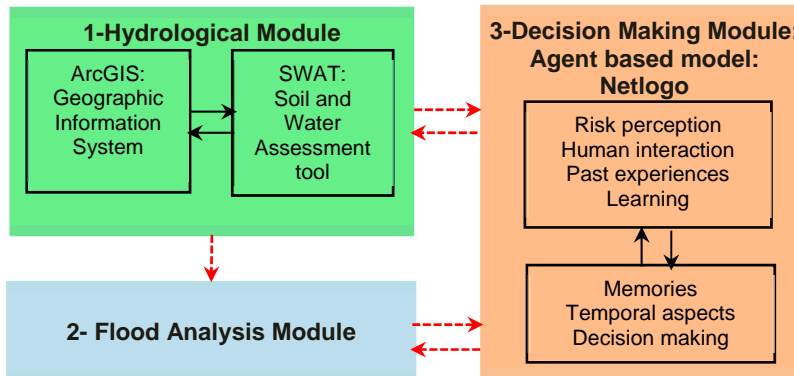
1-Hydrological Module

ArcGIS: Geographic Information System

SWAT: Soil and Water Assessment tool

3-Decision Making Module: Agent based model: Netlogo

Risk perception
Human interaction
Past experiences
Learning

Memories
Temporal aspects
Decision making

2- Flood Analysis Module